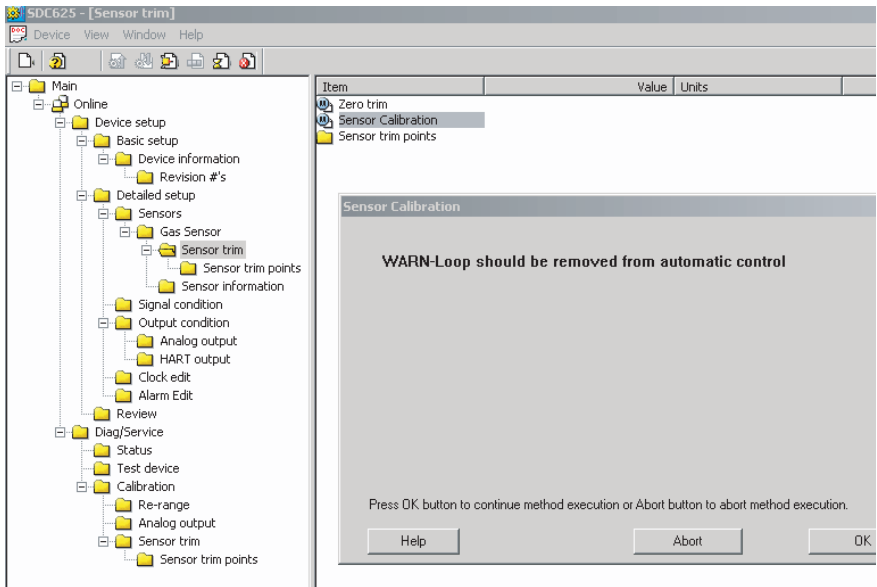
SDC625 - [Sensor trim]
Device View Window Help

Main
Online
Device setup
Basic setup
Device information
Revision #'s
Detailed setup
Sensors
Gas Sensor
Sensor trim
Sensor trim points
Sensor information
Signal condition
Output condition
Analog output
HART output
Clock edit
Alarm Edit
Review
Diag/Service
Status
Test device
Calibration
Re-range
Analog output
Sensor trim
Sensor trim points

| Item | Value | Units |
|---|---|---|
| Zero trim | | |
| Sensor Calibration | | |
| Sensor trim points | | |

Sensor Calibration

WARN-Loop should be removed from automatic control

Press OK button to continue method execution or Abort button to abort method execution.

Help
Abort
OK